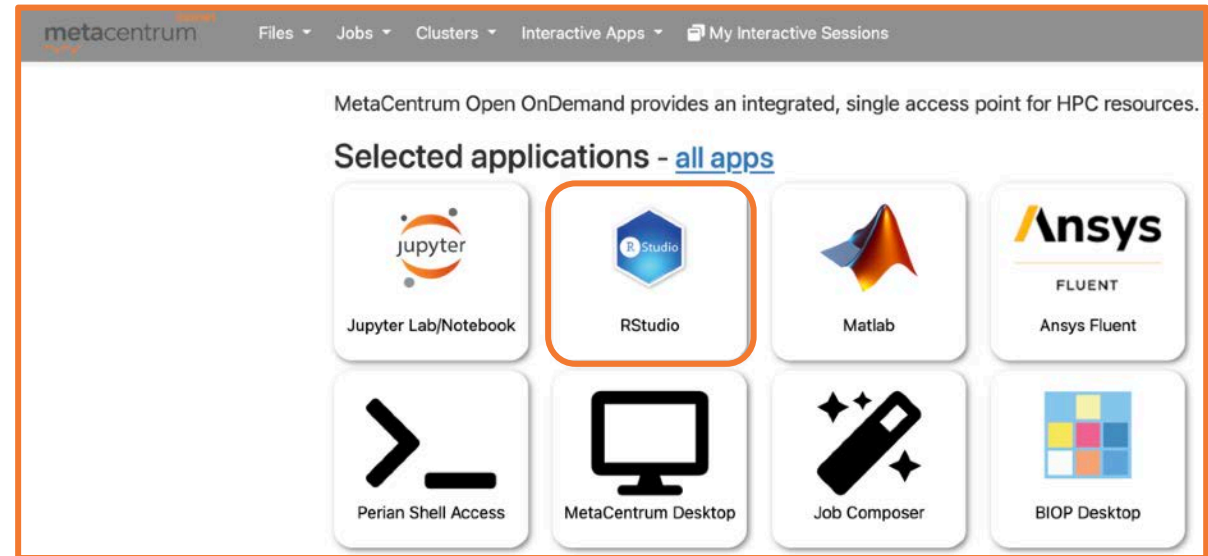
metacentrum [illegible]

Files ▾ Jobs ▾ Clusters ▾ Interactive Apps ▾ My Interactive Sessions

MetaCentrum Open OnDemand provides an integrated, single access point for HPC resources.

Selected applications - all apps

jupyter
Jupyter Lab/Notebook

R Studio
RStudio

Matlab

Ansys
FLUENT
Ansys Fluent

Perian Shell Access

MetaCentrum Desktop

Job Composer

BIOP Desktop